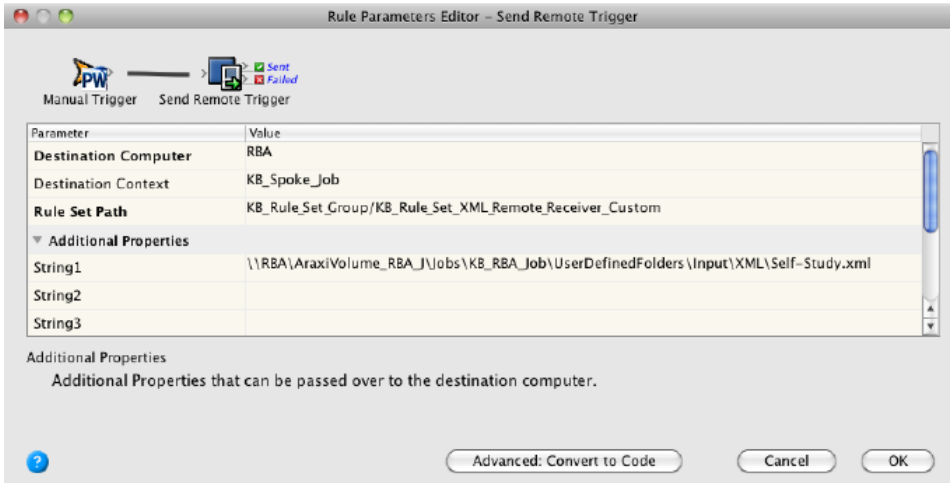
Rule Parameters Editor – Send Remote Trigger

PW

Sent
Failed

Manual Trigger Send Remote Trigger

| Parameter | Value |
|---|---|
| Destination Computer | RBA |
| Destination Context | KB_Spoke_Job |
| Rule Set Path | KB_Rule_Set_Group/KB_Rule_Set_XML_Remote_Receiver_Custom |
| ▼ Additional Properties | |
| String1 | \\RBA\AraxiVolume_RBA_J\Jobs\KB_RBA_Job\UserDefinedFolders\Input\XML\Self-Study.xml |
| String2 | |
| String3 | |

Additional Properties

Additional Properties that can be passed over to the destination computer.

?

Advanced: Convert to Code

Cancel

OK